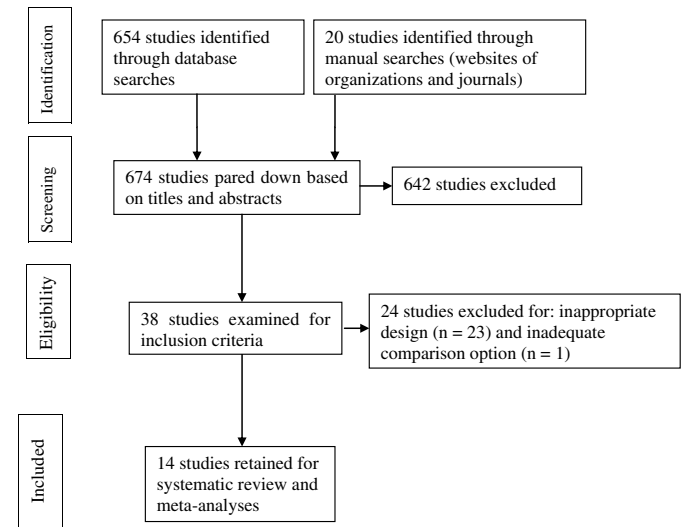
Identification

654 studies identified through database searches

20 studies identified through manual searches (websites of organizations and journals)

Screening

674 studies pared down based on titles and abstracts

642 studies excluded

Eligibility

38 studies examined for inclusion criteria

24 studies excluded for: inappropriate design (n = 23) and inadequate comparison option (n = 1)

Included

14 studies retained for systematic review and meta-analyses